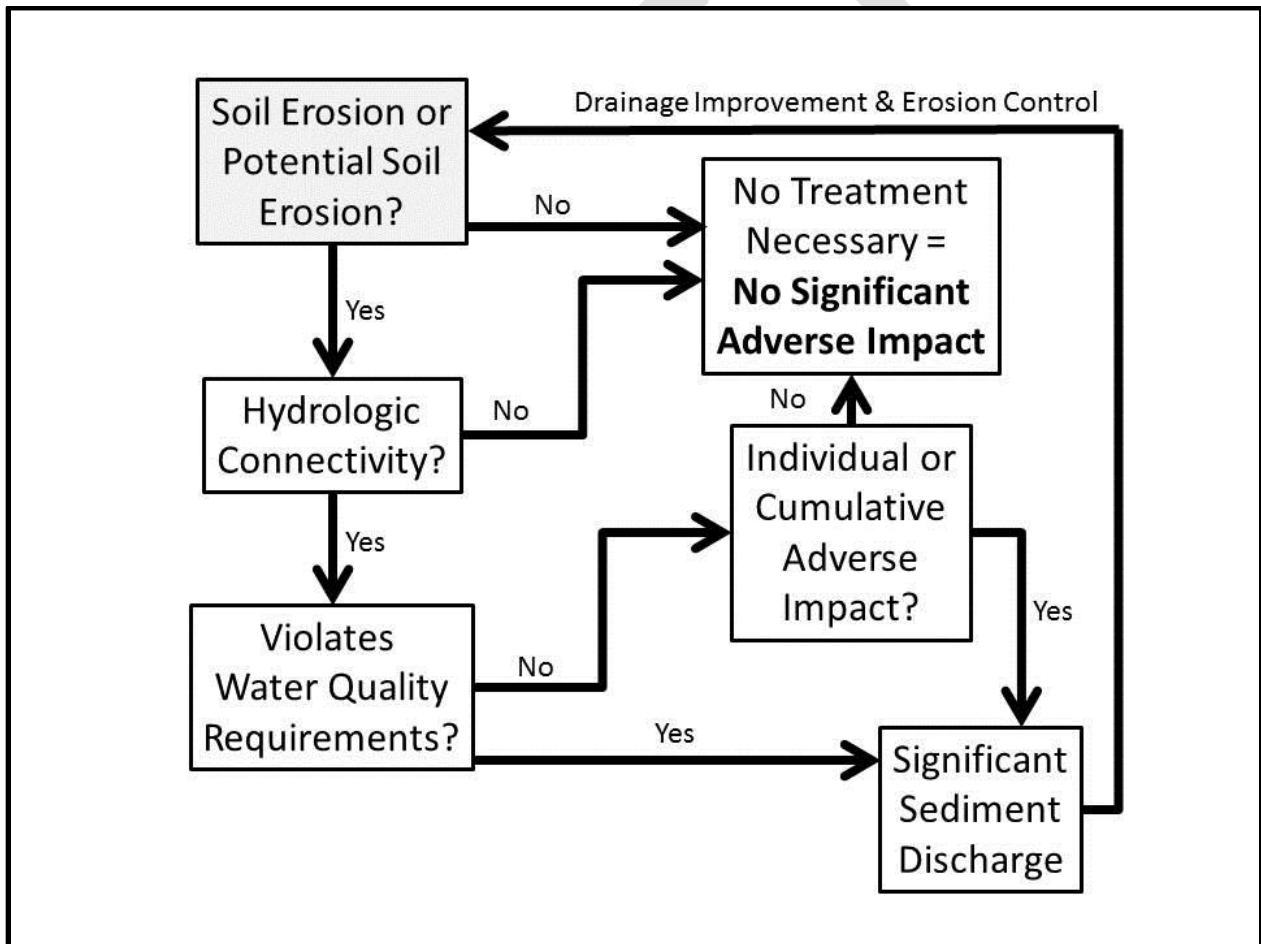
Drainage Improvement & Erosion Control

Soil Erosion or Potential Soil Erosion?

No

No Treatment Necessary = **No Significant Adverse Impact**

Yes

Hydrologic Connectivity?

No

No

Individual or Cumulative Adverse Impact?

Yes

Violates Water Quality Requirements?

No

Yes

Yes

Significant Sediment Discharge